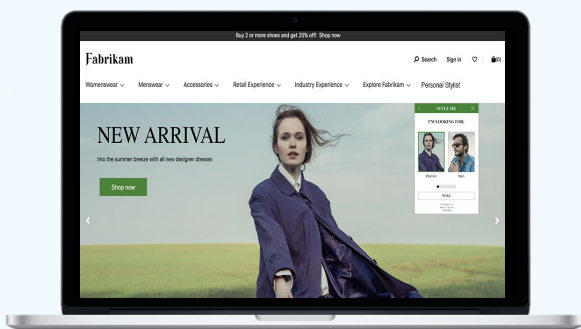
Buy 2 or more shoes and get 25% off! Shop now

Fabrikam

Search Sign in (0)

Womenswear Menswear Accessories Retail Experience Industry Experience Explore Fabrikam Personal Stylist

NEW ARRIVAL

Into the summer breeze with all new designer dresses

Shop now

STYLE ME

I'M LOOKING FOR

Women Men

NEXT

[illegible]